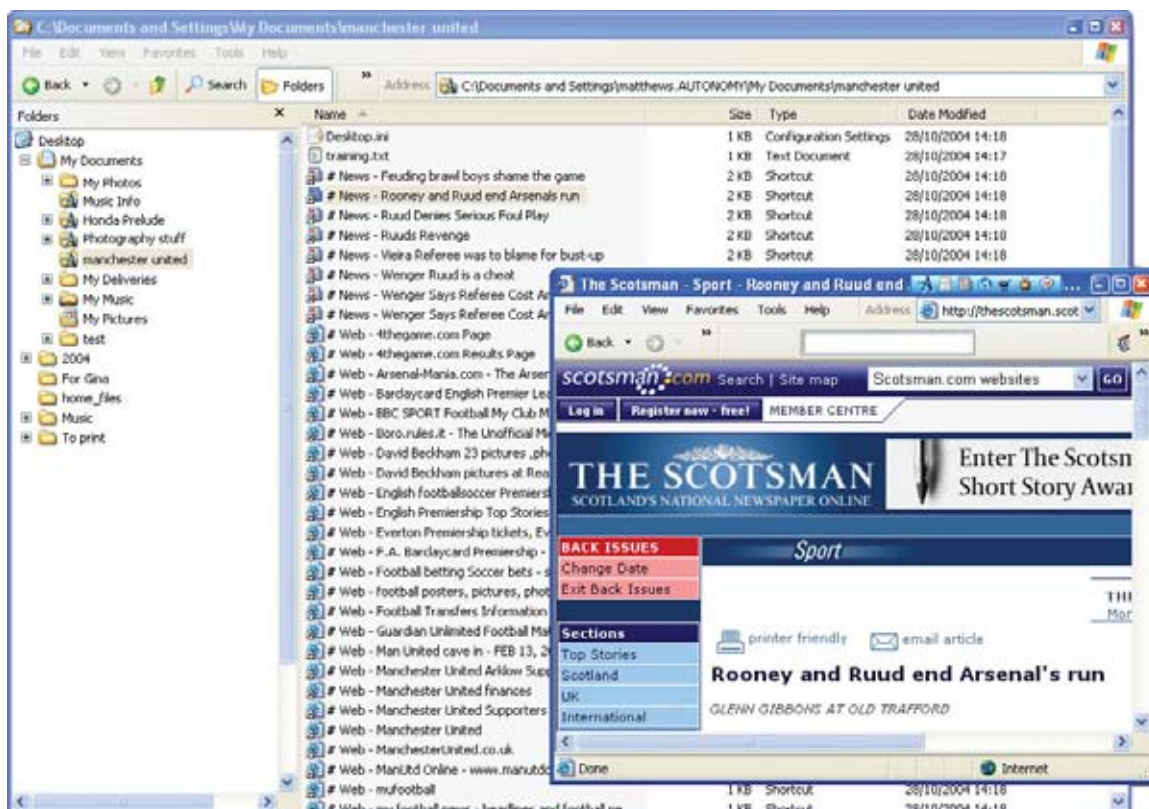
C:\Documents and Settings\My Documents\manchester united

File Edit View Favorites Tools Help

Back Search Folders Address C:\Documents and Settings\matthews.AUTONOMY\My Documents\manchester united

Folders ×
Desktop
My Documents
My Photos
Music Info
Honda Prelude
Photography stuff
manchester united
My Deliveries
My Music
My Pictures
test
2004
For Gina
home_files
Music
To print

| Name | Size | Type | Date Modified |
|---|---|---|---|
| Desktop.ini | 1 KB | Configuration Settings | 28/10/2004 14:18 |
| training.txt | 1 KB | Text Document | 28/10/2004 14:17 |
| # News - Feuding brawl boys shame the game | 2 KB | Shortcut | 28/10/2004 14:18 |
| # News - Rooney and Ruud end Arsenals run | 2 KB | Shortcut | 28/10/2004 14:18 |
| # News - Ruud Denies Serious Foul Play | 2 KB | Shortcut | 28/10/2004 14:18 |
| # News - Ruuds Revenge | 2 KB | Shortcut | 28/10/2004 14:18 |
| # News - Vieira Referee was to blame for bust-up | 2 KB | Shortcut | 28/10/2004 14:18 |
| # News - Wenger Ruud is a cheat | | | |
| # News - Wenger Says Referee Cost Ar | | | |
| # News - Wenger Says Referee Cost Ar | | | |
| # Web - 4thegame.com Page | | | |
| # Web - 4thegame.com Results Page | | | |
| # Web - Arsenal-Mania.com - The Arser | | | |
| # Web - Barclaycard English Premier Lea | | | |
| # Web - BBC SPORT Football My Club M | | | |
| # Web - Boro.rules.it - The Unofficial Mi | | | |
| # Web - David Beckham 23 pictures ,ph | | | |
| # Web - David Beckham pictures at Rea | | | |
| # Web - English footballsoccer Premiers | | | |
| # Web - English Premiership Top Stories | | | |
| # Web - Everton Premiership tickets, Ev | | | |
| # Web - F.A. Barclaycard Premiership - | | | |
| # Web - Football betting Soccer bets - s | | | |
| # Web - football posters, pictures, phot | | | |
| # Web - Football Transfers Information | | | |
| # Web - Guardian Unlimited Football Ma | | | |
| # Web - Man United cave in - FEB 13, 2 | | | |
| # Web - Manchester United Arklow Supp | | | |
| # Web - Manchester United finances | | | |
| # Web - Manchester United Supporters | | | |
| # Web - Manchester United | | | |
| # Web - ManchesterUnited.co.uk | | | |
| # Web - ManUtd Online - www.manutdc | | | |
| # Web - mufootball | 1 KB | Shortcut | 28/10/2004 14:18 |

The Scotsman - Sport - Rooney and Ruud end ...

File Edit View Favorites Tools Help Address http://thescotsman.scot

Back

scotsman.com Search | Site map Scotsman.com websites GO

Log in Register now - free! MEMBER CENTRE

THE SCOTSMAN
SCOTLAND'S NATIONAL NEWSPAPER ONLINE

Enter The Scotsn
Short Story Awar

BACK ISSUES
Change Date
Exit Back Issues

Sport

THI
Mor

Sections
Top Stories
Scotland
UK
International

printer friendly email article

Rooney and Ruud end Arsenal's run

GLENN GIBBONS AT OLD TRAFFORD

Done Internet